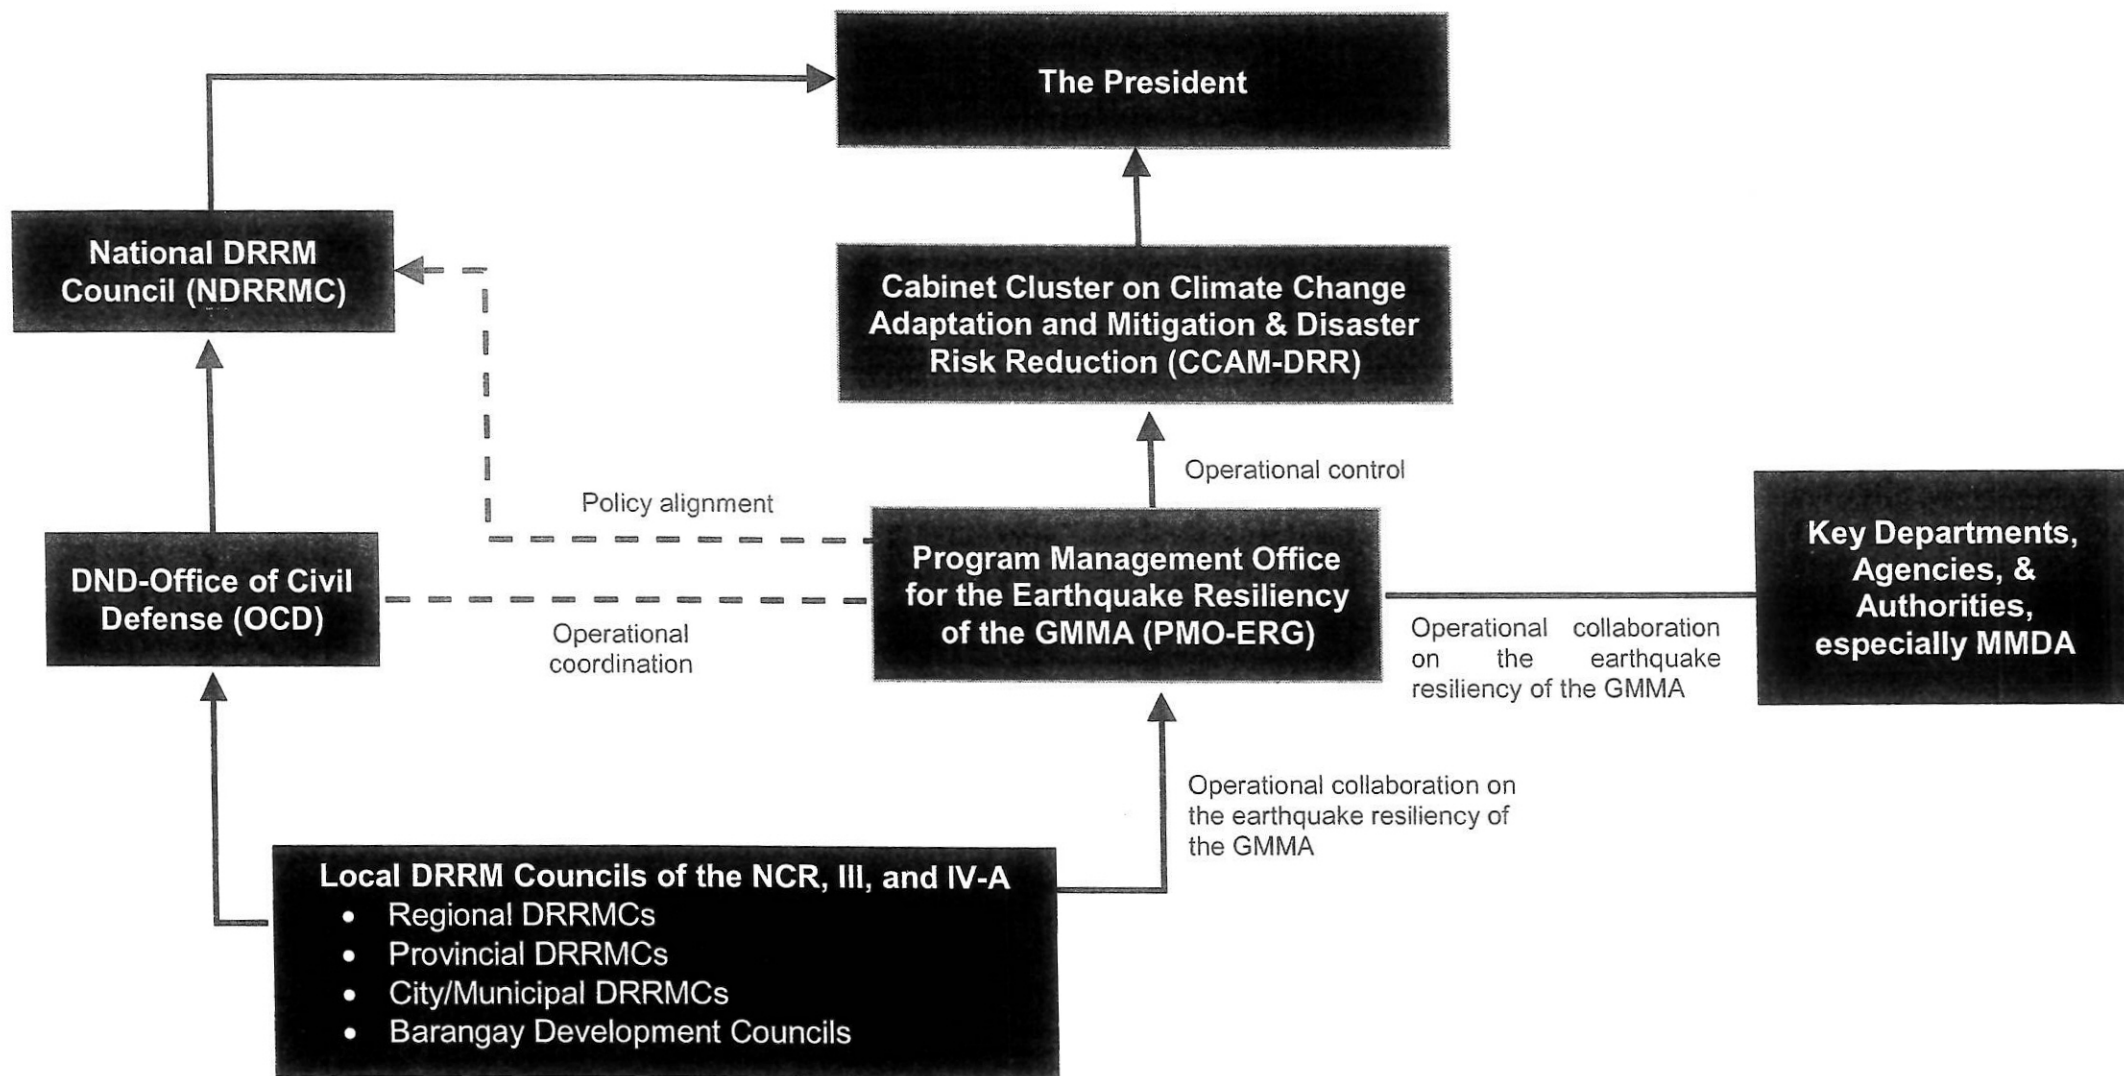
The President

National DRRM Council (NDRRMC)

Cabinet Cluster on Climate Change Adaptation and Mitigation & Disaster Risk Reduction (CCAM-DRR)

Operational control

Policy alignment

DND-Office of Civil Defense (OCD)

Operational coordination

Program Management Office for the Earthquake Resiliency of the GMMA (PMO-ERG)

Operational collaboration on the earthquake resiliency of the GMMA

Key Departments, Agencies, & Authorities, especially MMDA

Operational collaboration on the earthquake resiliency of the GMMA

Local DRRM Councils of the NCR, III, and IV-A
- Regional DRRMCs
- Provincial DRRMCs
- City/Municipal DRRMCs
- Barangay Development Councils